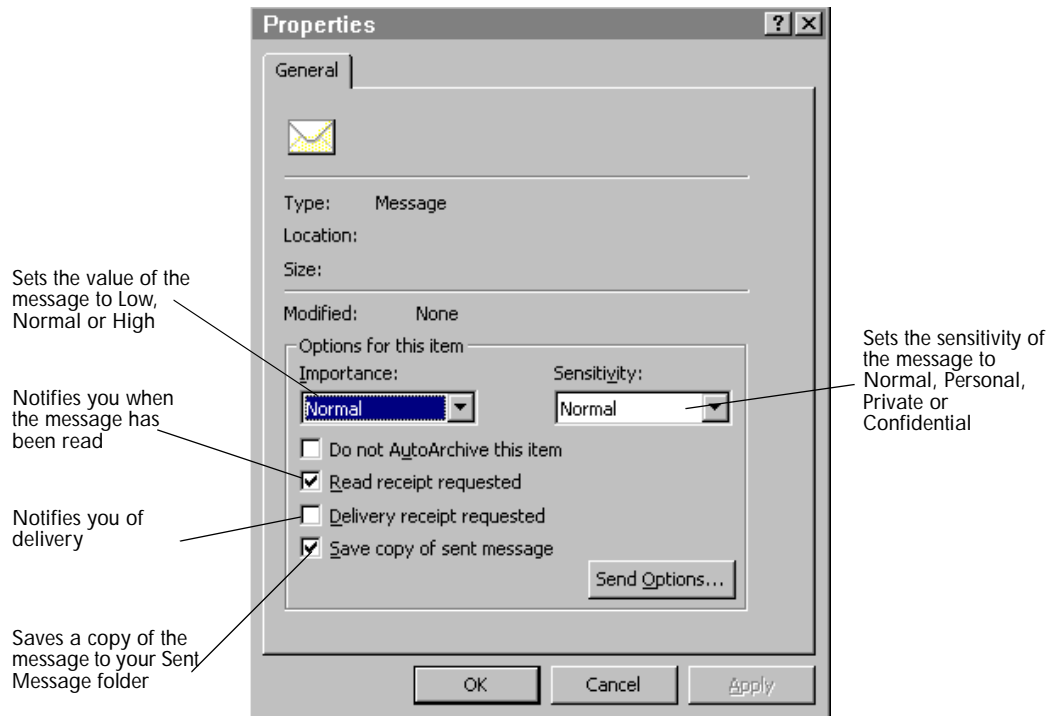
Properties

General

Type: Message

Location:

Size:

Modified: None

Options for this item

Importance:

Normal

Sensitivity:

Normal

Do not AutoArchive this item

Read receipt requested

Delivery receipt requested

Save copy of sent message

Send Options...

OK

Cancel

Apply

Sets the value of the message to Low, Normal or High

Notifies you when the message has been read

Notifies you of delivery

Saves a copy of the message to your Sent Message folder

Sets the sensitivity of the message to Normal, Personal, Private or Confidential